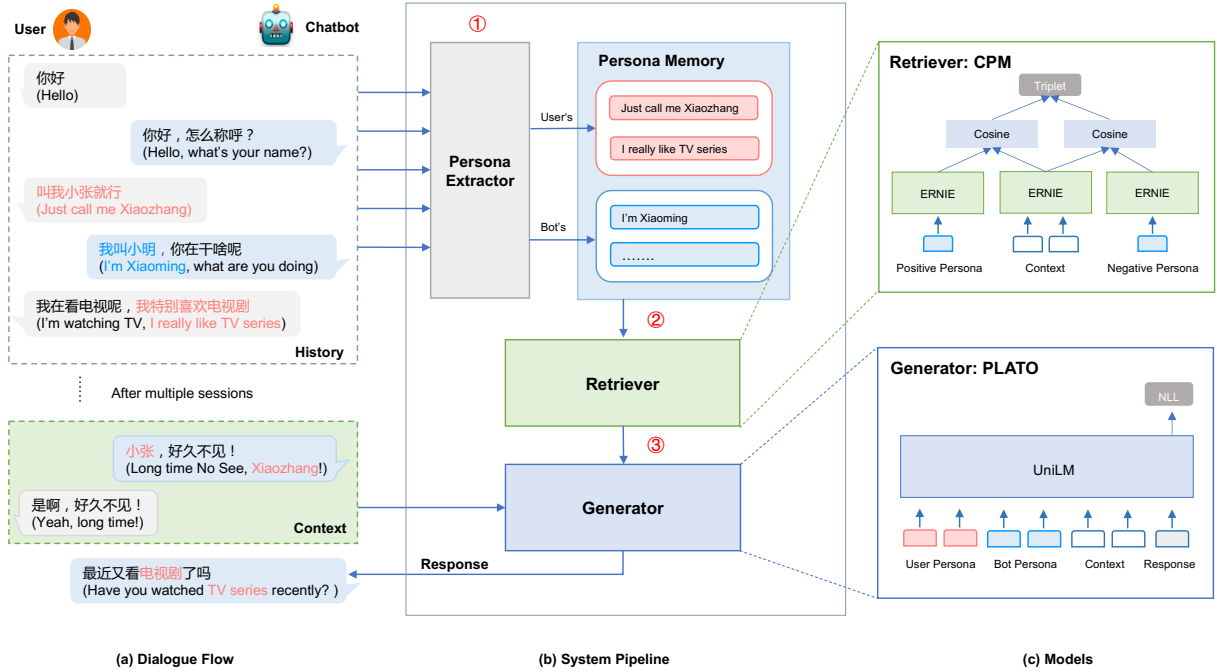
User

Chatbot

你好
(Hello)

你好，怎么称呼？
(Hello, what's your name?)

叫我小张就行
(Just call me Xiaozhang)

我叫小明，你在干啥呢
(I'm Xiaoming, what are you doing)

我在看电视呢，我特别喜欢电视剧
(I'm watching TV, I really like TV series)

History

After multiple sessions

小张，好久不见！
(Long time No See, Xiaozhang!)

是啊，好久不见！
(Yeah, long time!)

Context

最近又看电视剧了吗
(Have you watched TV series recently? )

①

Persona Extractor

Persona Memory

User's

Just call me Xiaozhang

I really like TV series

Bot's

I'm Xiaoming

…….

②

Retriever

③

Generator

Response

Retriever: CPM

Triplet

Cosine

Cosine

ERNIE

ERNIE

ERNIE

Positive Persona

Context

Negative Persona

Generator: PLATO

NLL

UniLM

User Persona

Bot Persona

Context

Response

(a) Dialogue Flow

(b) System Pipeline

(c) Models